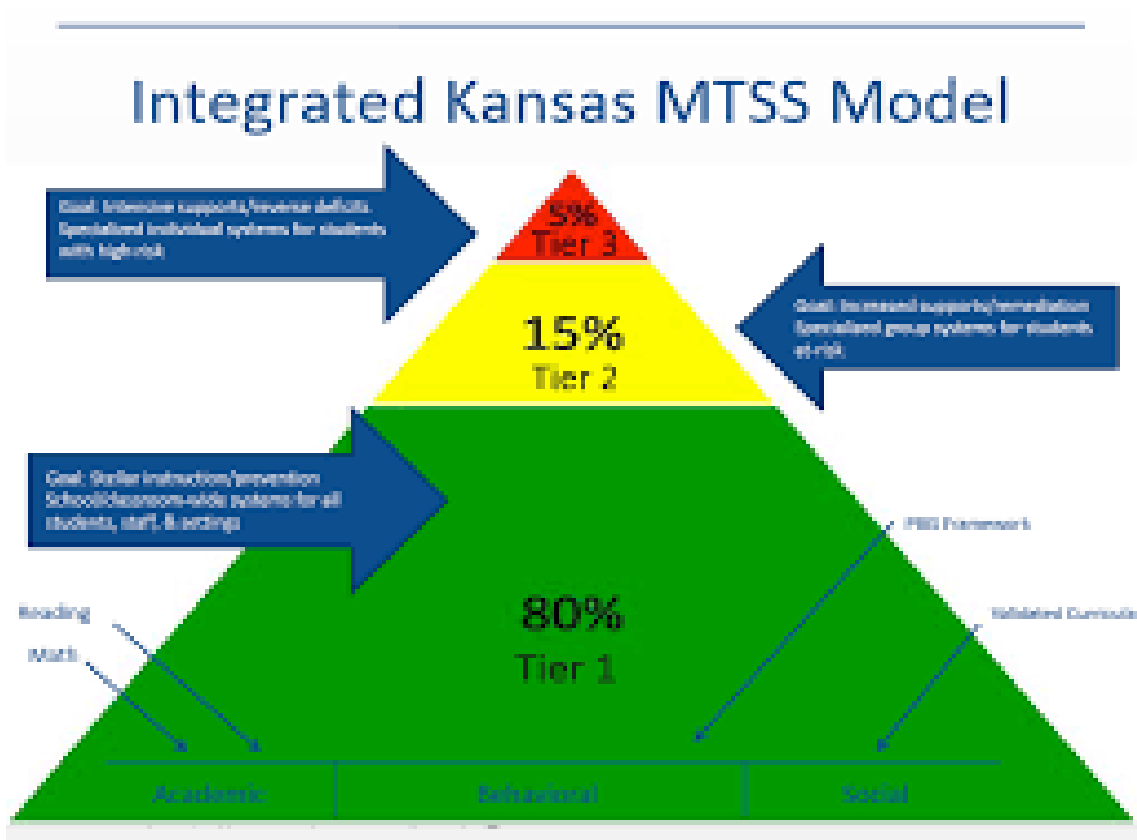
Integrated Kansas MTSS Model

Goal: Intensive supports/reverse deficits. Specialized individual systems for students with high-risk

5%
Tier 3

Goal: Increased supports/remediation Specialized group systems for students at-risk

15%
Tier 2

Goal: Stellar instruction/prevention School/classroom-wide systems for all students, staff, & settings

PBIS Framework

Reading

Math

80%
Tier 1

Validated Curricula

Academic | Behavioral | Social